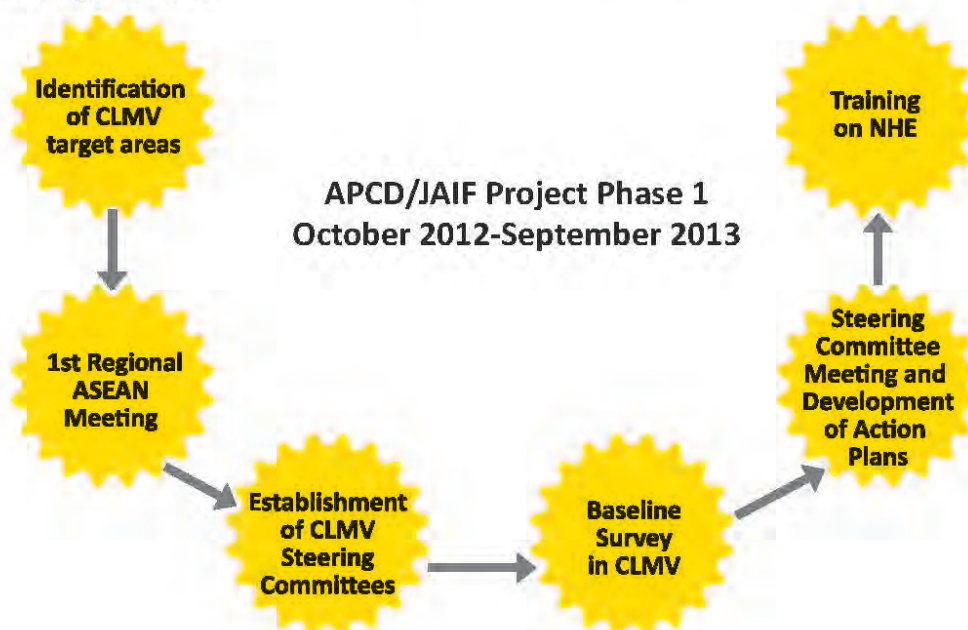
Identification of CLMV target areas

1st Regional ASEAN Meeting

Establishment of CLMV Steering Committees

Baseline Survey in CLMV

Steering Committee Meeting and Development of Action Plans

Training on NHE

APCD/JAIF Project Phase 1
October 2012-September 2013